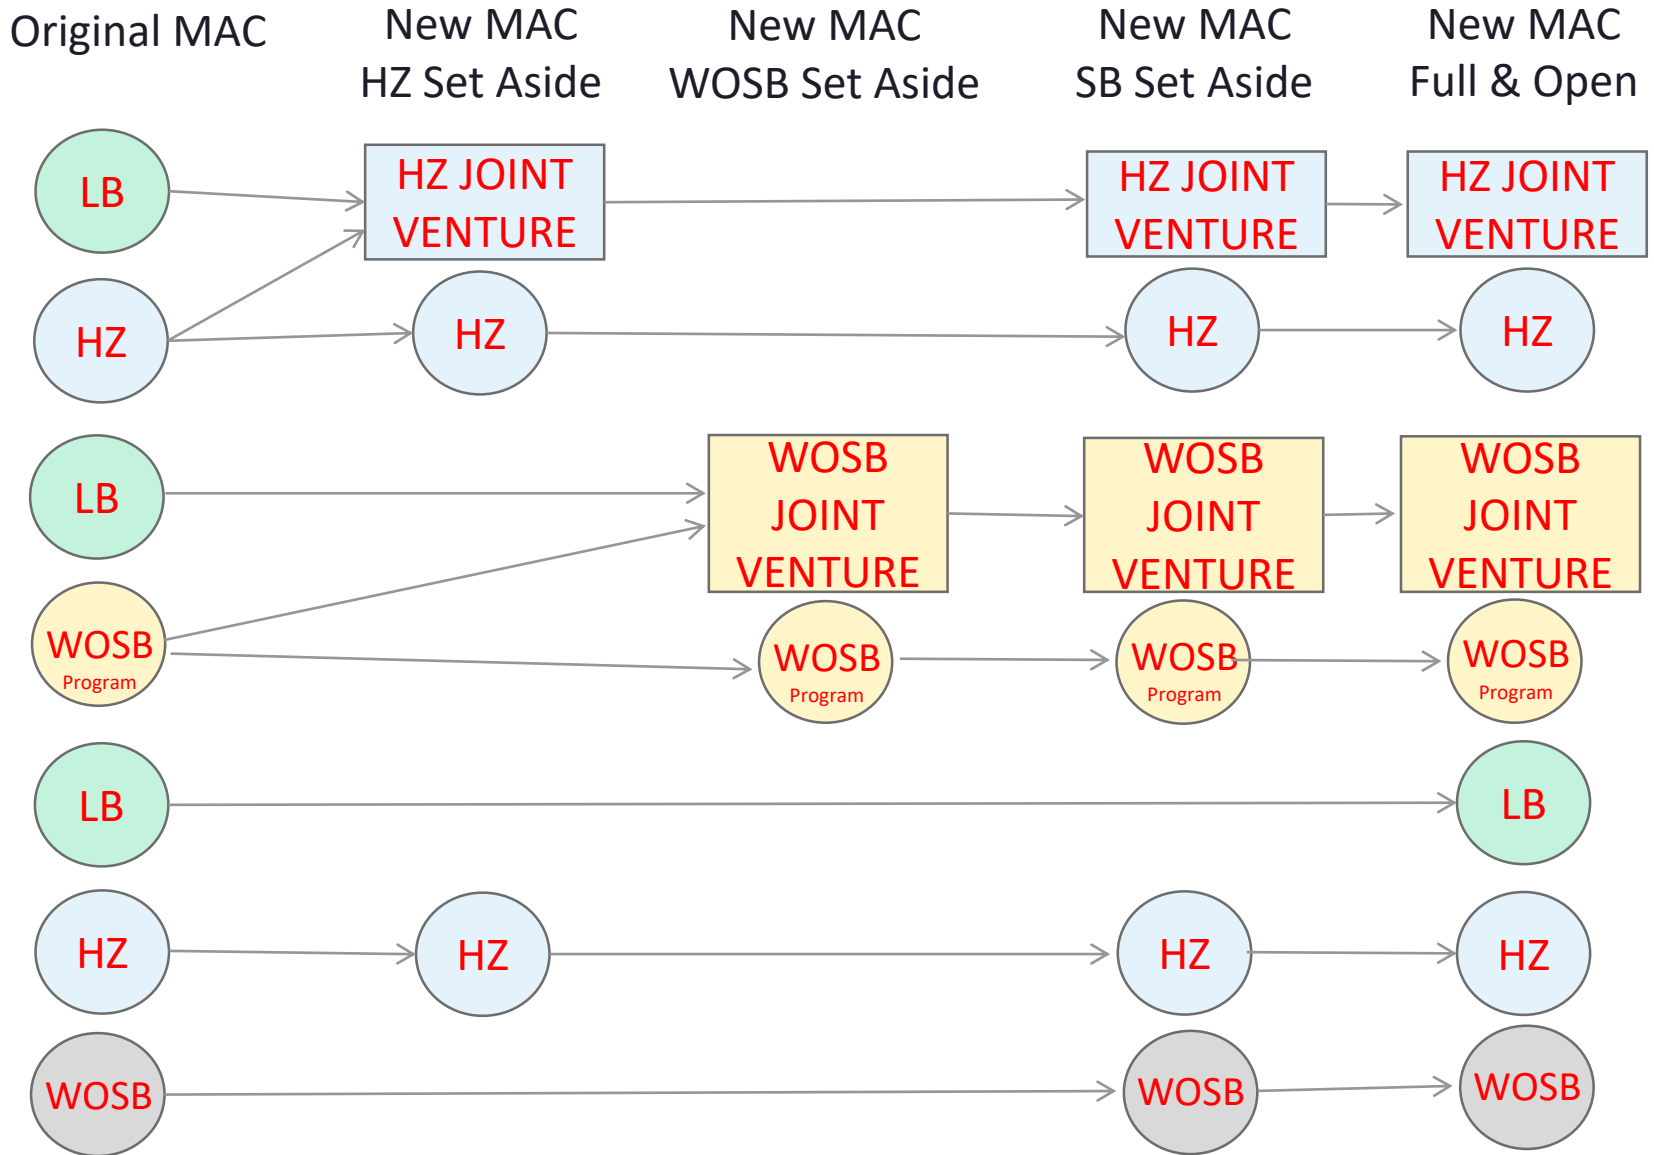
Original MAC

New MAC
HZ Set Aside

New MAC
WOSB Set Aside

New MAC
SB Set Aside

New MAC
Full & Open

LB

HZ JOINT VENTURE

HZ JOINT VENTURE

HZ JOINT VENTURE

HZ

HZ

HZ

HZ

LB

WOSB JOINT VENTURE

WOSB JOINT VENTURE

WOSB JOINT VENTURE

WOSB Program

WOSB Program

WOSB Program

WOSB Program

LB

LB

HZ

HZ

HZ

HZ

WOSB

WOSB

WOSB